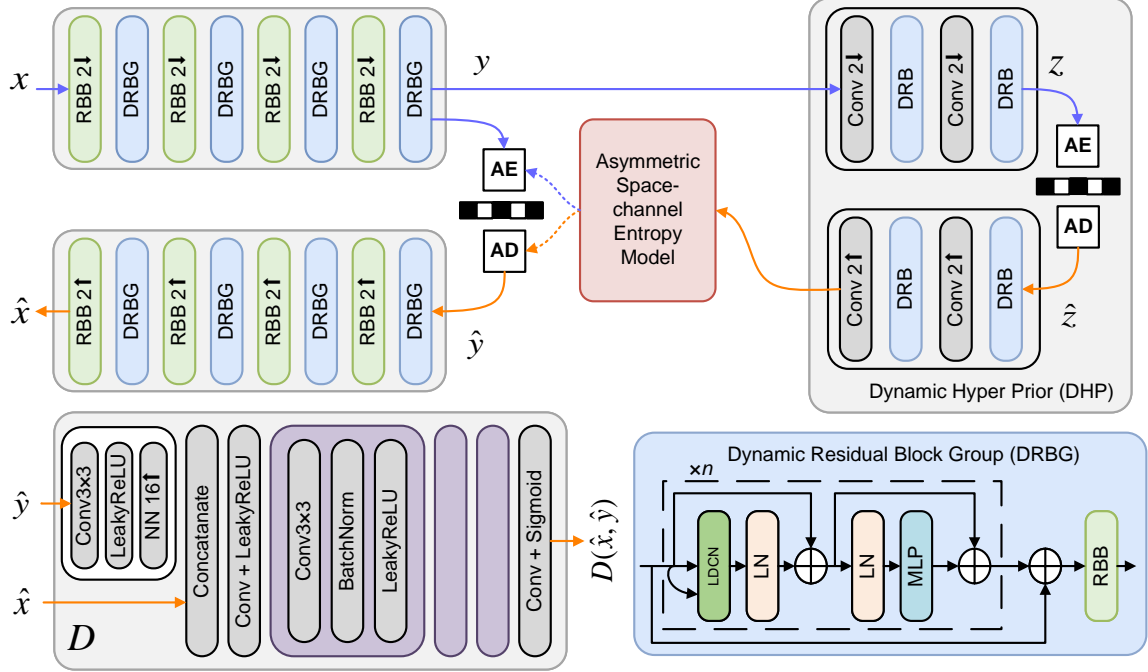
$x$

RBB 2↓

DRBG

RBB 2↓

DRBG

RBB 2↓

DRBG

RBB 2↓

DRBG

$y$

Conv 2↓

DRB

Conv 2↓

DRB

$z$

AE

AD

AE

AD

Asymmetric Space-channel Entropy Model

Conv 2↑

DRB

Conv 2↑

DRB

$\hat{z}$

$\hat{x}$

RBB 2↑

DRBG

RBB 2↑

DRBG

RBB 2↑

DRBG

RBB 2↑

DRBG

$\hat{y}$

Dynamic Hyper Prior (DHP)

$\hat{y}$

Conv3×3

LeakyReLU

NN 16↑

Concatanate

Conv + LeakyReLU

Conv3×3

BatchNorm

LeakyReLU

Conv + Sigmoid

$\hat{x}$

$D$

$D(\hat{x}, \hat{y})$

Dynamic Residual Block Group (DRBG)

×$n$

LDCN

LN

LN

MLP

RBB